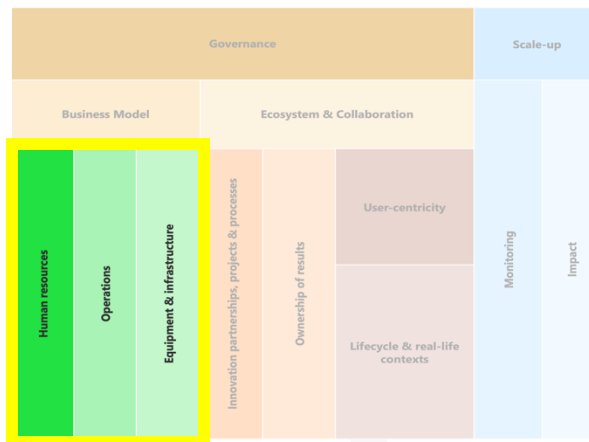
Governance

Scale-up

Business Model

Ecosystem & Collaboration

Human resources

Operations

Equipment & infrastructure

Innovation partnerships, projects & processes

Ownership of results

User-centricity

Lifecycle & real-life contexts

Monitoring

Impact